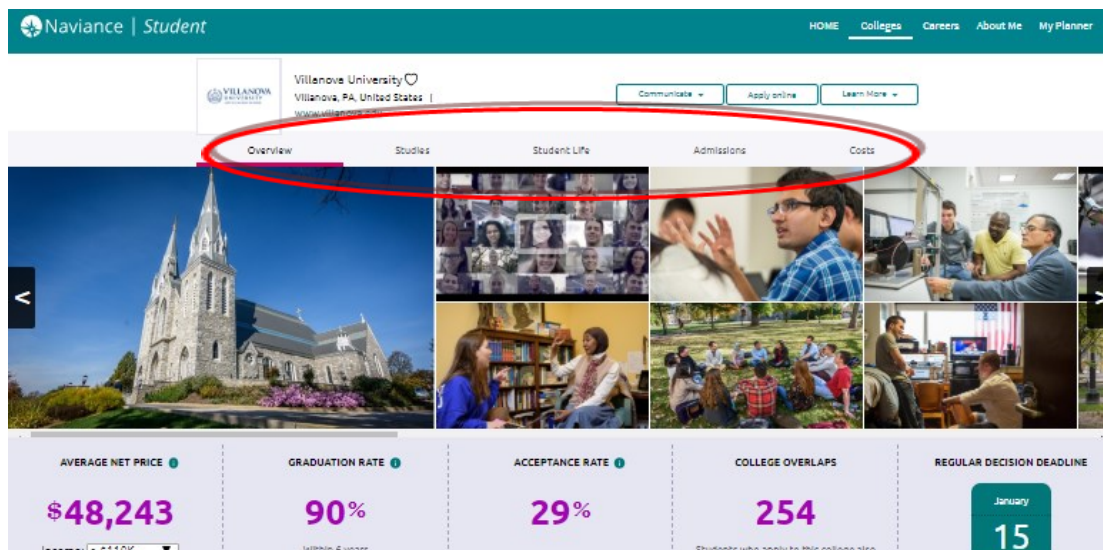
Naviance | Student

HOME Colleges Careers About Me My Planner

VILLANOVA UNIVERSITY

Villanova University
Villanova, PA, United States |
www.villanova.edu

Communicate ▾ Apply online Learn More ▾

Overview Studies Student Life Admissions Costs

<

>

AVERAGE NET PRICE
$48,243
Income: > $110K ▾

GRADUATION RATE
90%
Within 6 years

ACCEPTANCE RATE
29%

COLLEGE OVERLAPS
254
Students who apply to this college also

REGULAR DECISION DEADLINE
January
15